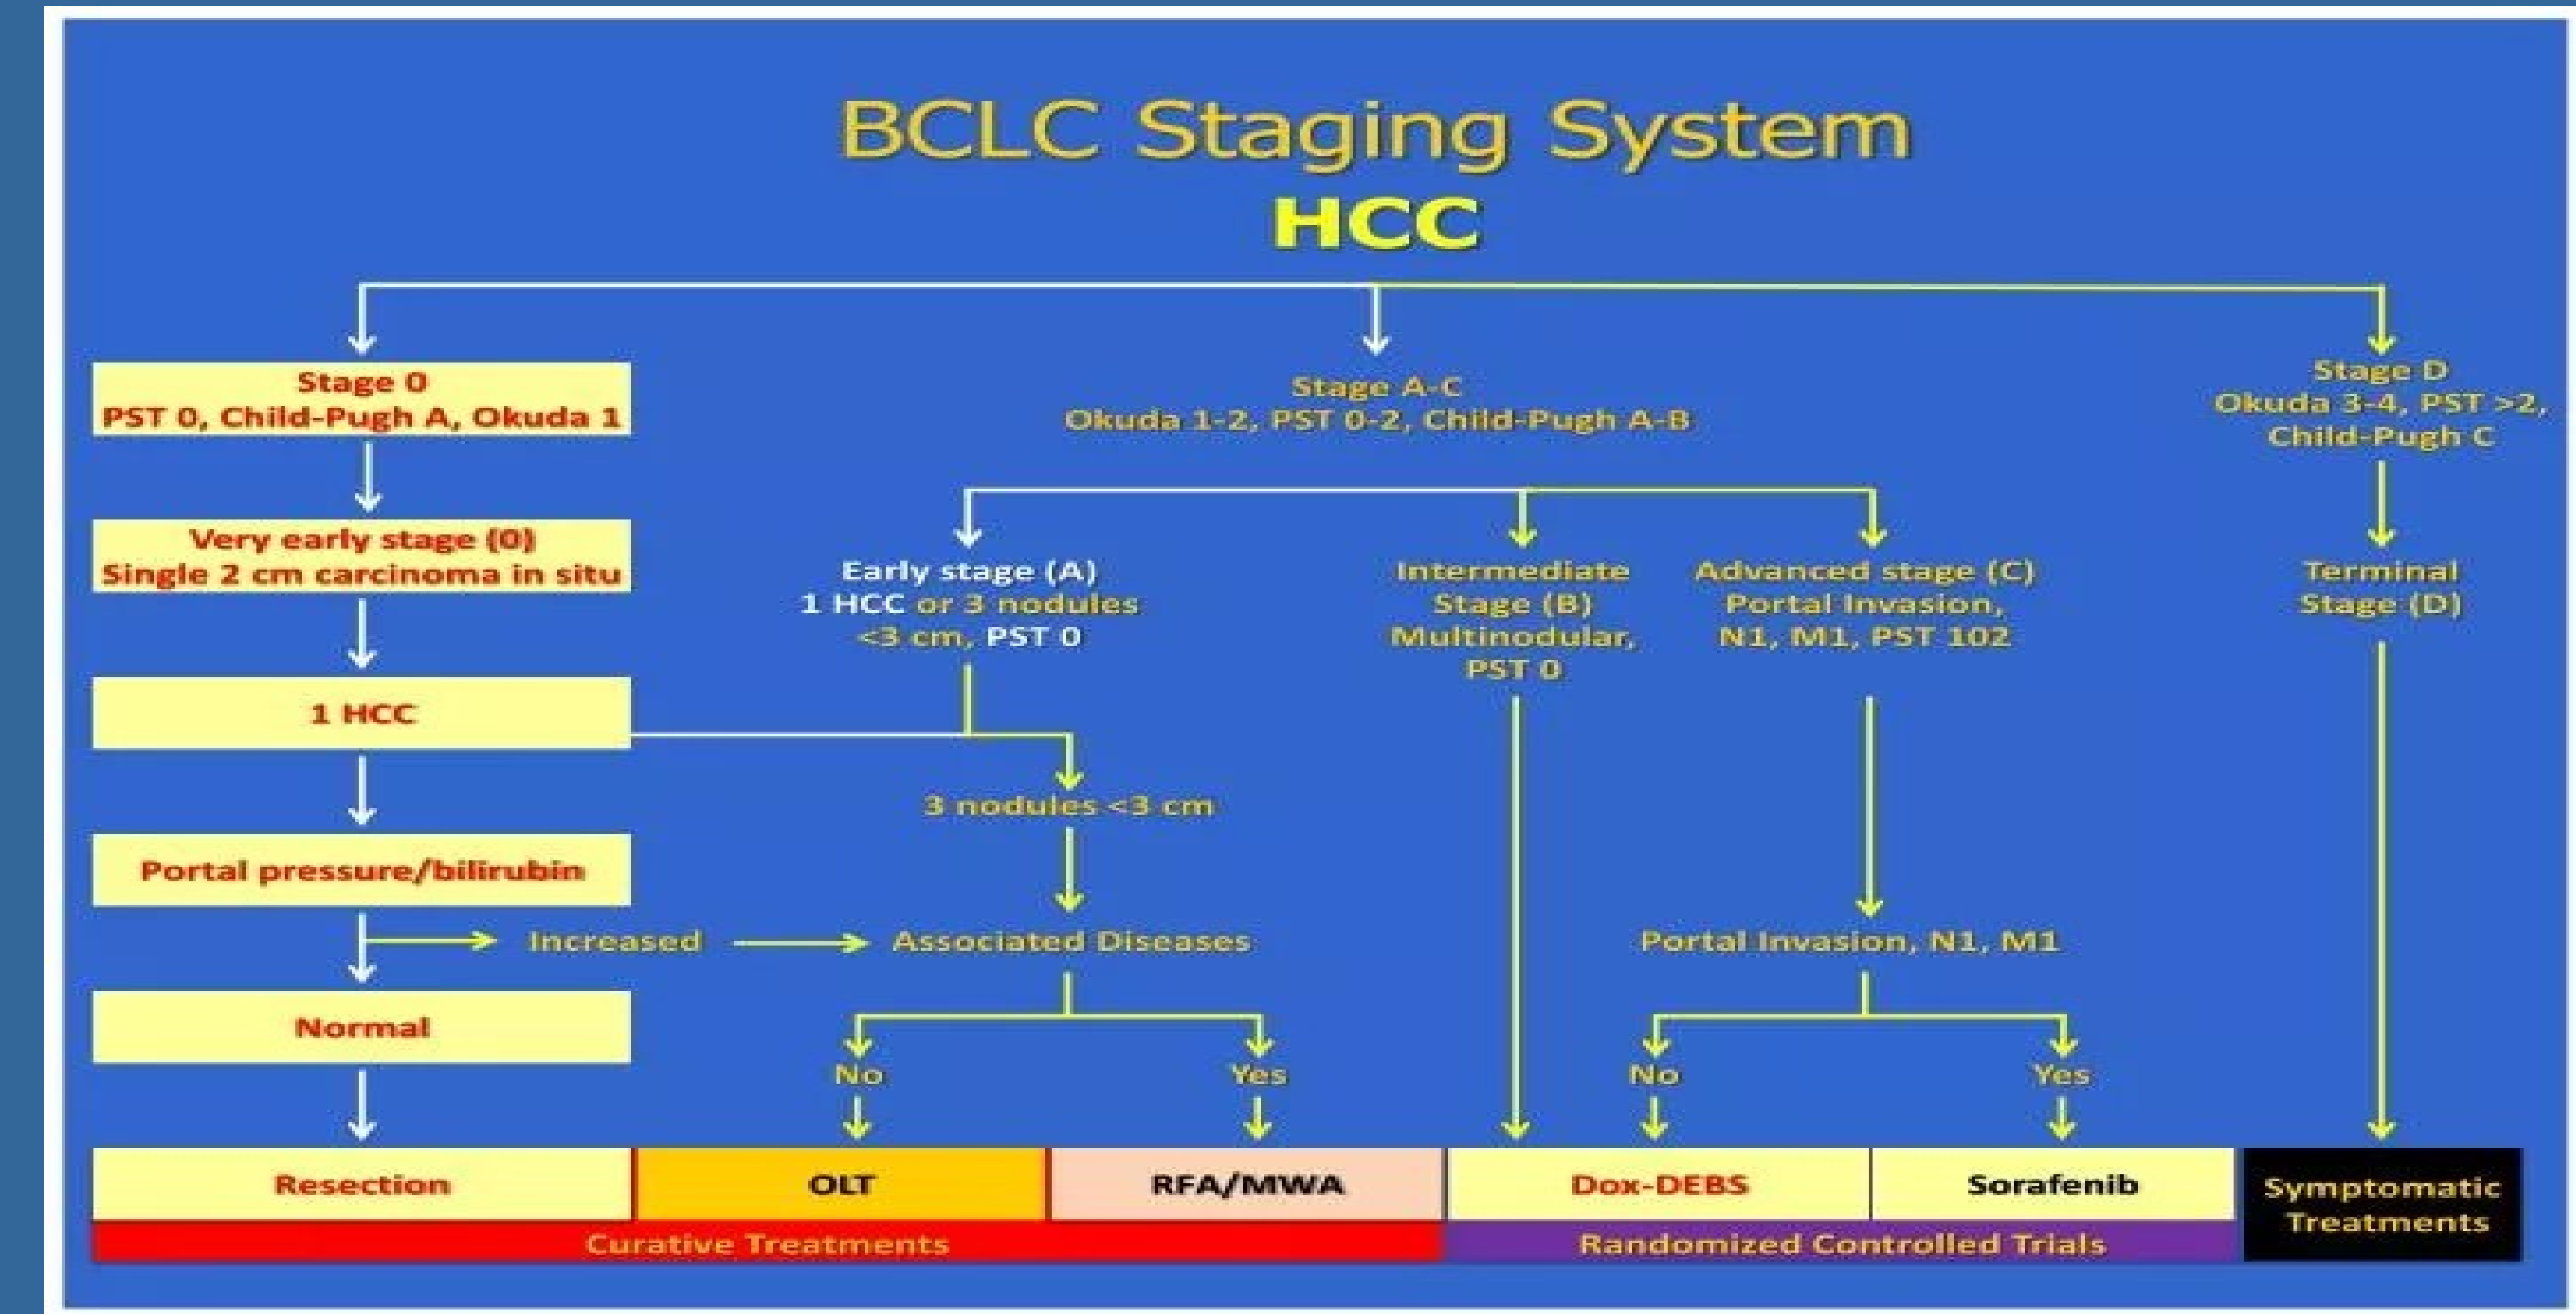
BCLC Staging System
HCC

Stage 0
PST 0, Child-Pugh A, Okuda 1

Stage A-C
Okuda 1-2, PST 0-2, Child-Pugh A-B

Stage D
Okuda 3-4, PST >2, Child-Pugh C

Very early stage (0)
Single 2 cm carcinoma in situ

Early stage (A)
1 HCC or 3 nodules <3 cm, PST 0

Intermediate Stage (B)
Multinodular, PST 0

Advanced stage (C)
Portal Invasion, N1, M1, PST 102

Terminal Stage (D)

1 HCC

3 nodules <3 cm

Portal pressure/bilirubin

Increased

Associated Diseases

Portal Invasion, N1, M1

Normal

No

Yes

No

Yes

Resection

OLT

RFA/MWA

Dox-DEBS

Sorafenib

Symptomatic Treatments

Curative Treatments

Randomized Controlled Trials